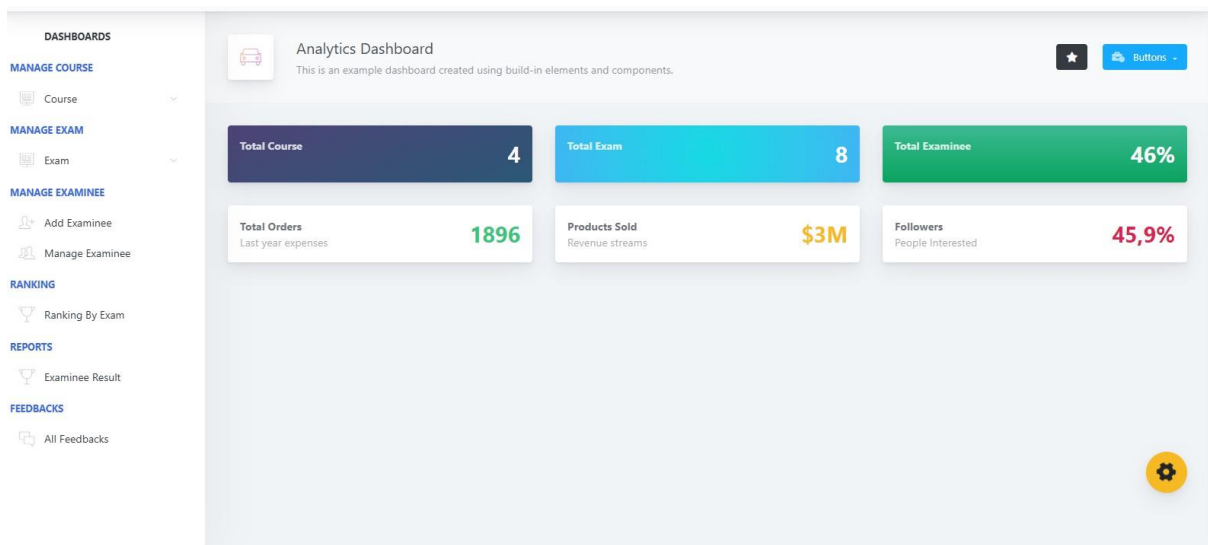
DASHBOARDS

MANAGE COURSE

Course

MANAGE EXAM

Exam

MANAGE EXAMINEE

Add Examinee

Manage Examinee

RANKING

Ranking By Exam

REPORTS

Examinee Result

FEEDBACKS

All Feedbacks

Analytics Dashboard

This is an example dashboard created using build-in elements and components.

Buttons

Total Course 4

Total Exam 8

Total Examinee 46%

Total Orders
Last year expenses
1896

Products Sold
Revenue streams
$3M

Followers
People Interested
45,9%